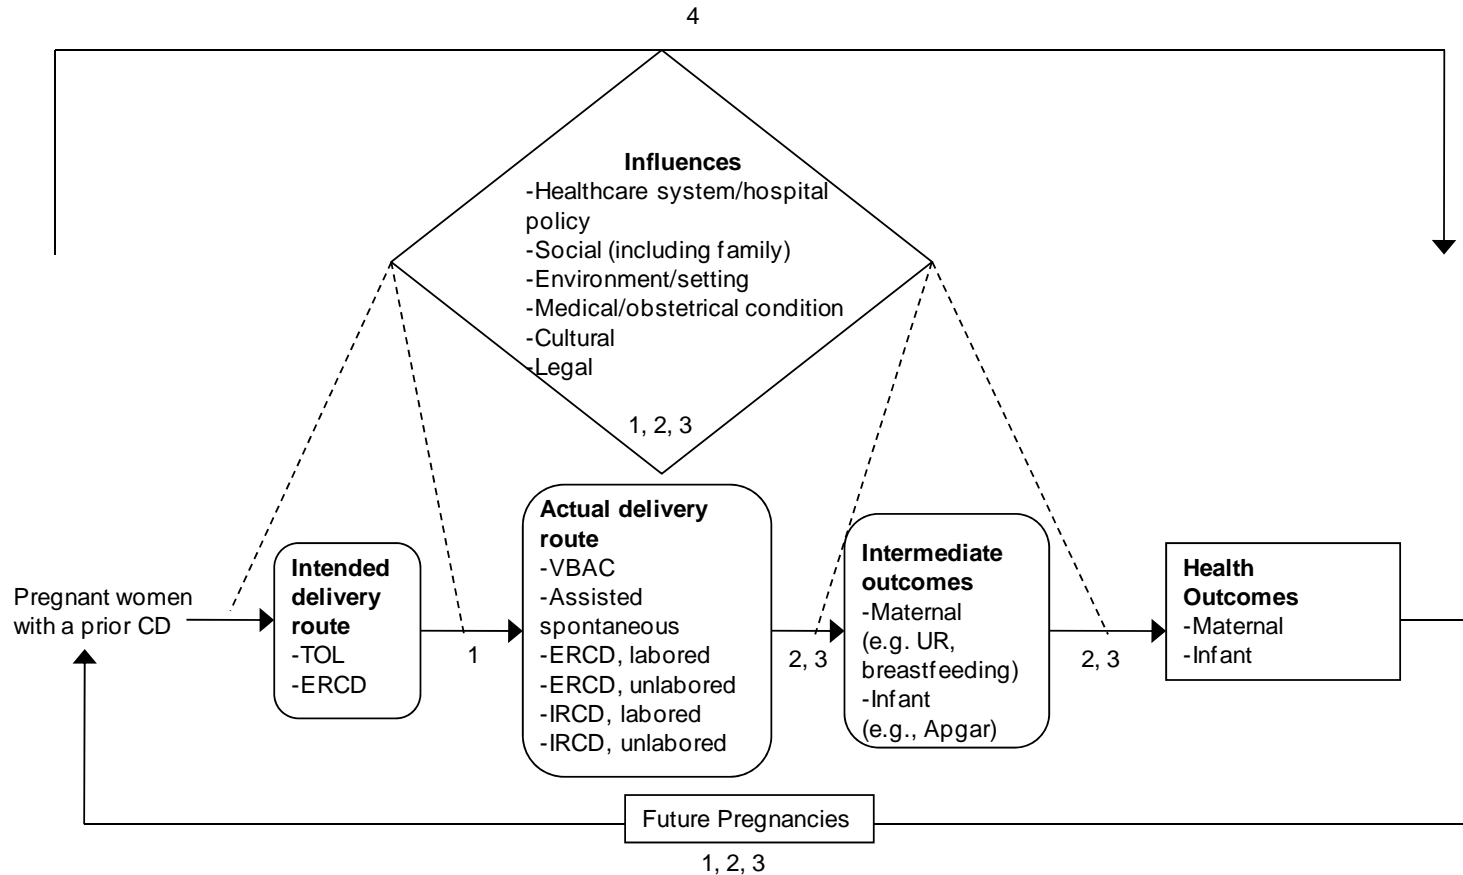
4

**Influences**
-Healthcare system/hospital policy
-Social (including family)
-Environment/setting
-Medical/obstetrical condition
-Cultural
-Legal

1, 2, 3

Pregnant women with a prior CD

**Intended delivery route**
-TOL
-ERCD

1

**Actual delivery route**
-VBAC
-Assisted spontaneous
-ERCD, labored
-ERCD, unlabored
-IRCD, labored
-IRCD, unlabored

2, 3

**Intermediate outcomes**
-Maternal (e.g. UR, breastfeeding)
-Infant (e.g., Apgar)

2, 3

**Health Outcomes**
-Maternal
-Infant

Future Pregnancies

1, 2, 3